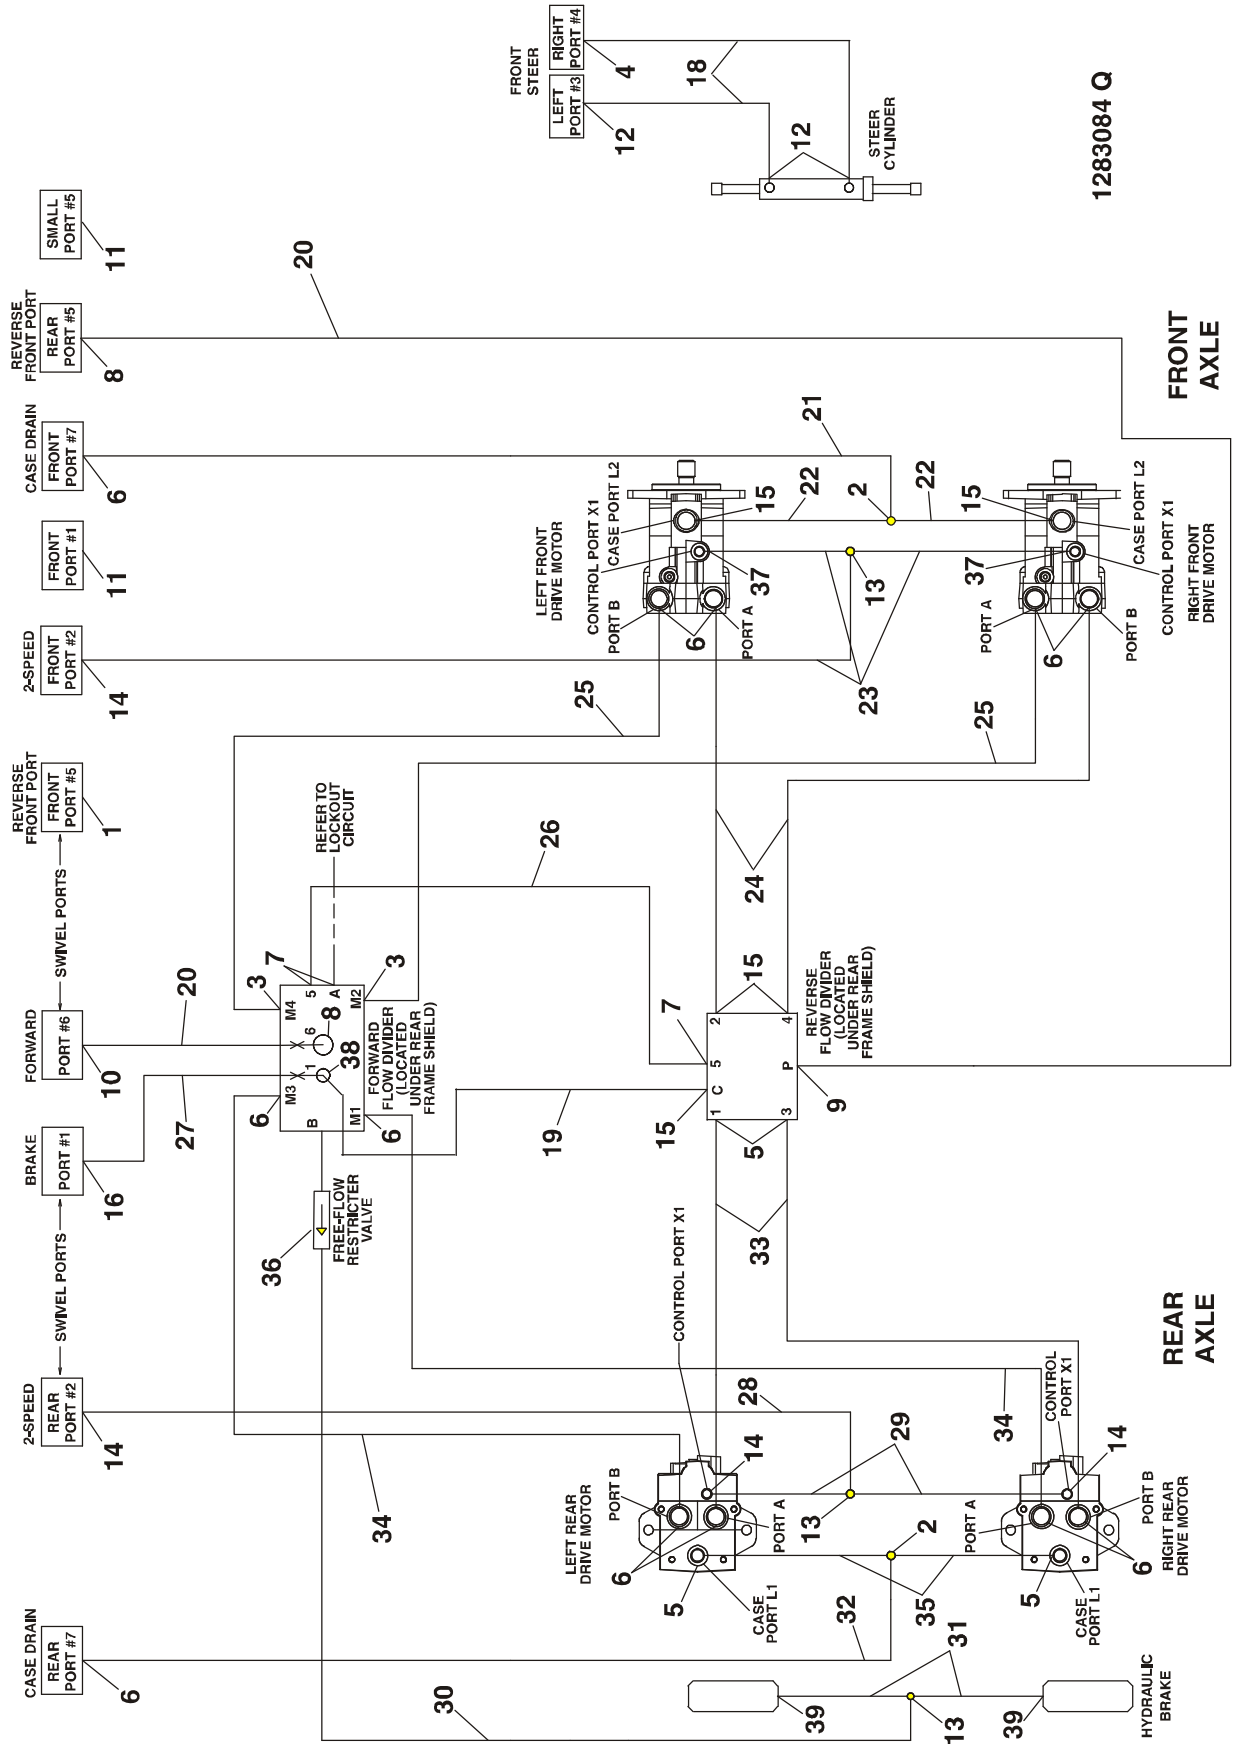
FRONT STEER
RIGHT PORT #4
LEFT PORT #3
4
18
12
12
STEER CYLINDER
1283084 Q

SMALL PORT #5
11
20
REVERSE FRONT PORT
REAR PORT #5
8
FRONT AXLE

CASE DRAIN
FRONT PORT #7
6
21
22
2
22
15
15
CASE PORT L2
CASE PORT L2
CONTROL PORT X1
CASE PORT X1

FRONT PORT #1
11
LEFT FRONT DRIVE MOTOR
37
37
13
CONTROL PORT X1
RIGHT FRONT DRIVE MOTOR
CONTROL PORT B
PORT B
PORT A
6
PORT A
6
PORT B

2-SPEED
FRONT PORT #2
14
25
23
25

REVERSE FRONT PORT
FRONT PORT #5
1
REFER TO LOCKOUT CIRCUIT
26
24
SWIVEL PORTS

FORWARD
PORT #6
10
20
7
3
3
M4
5
A
M2
6
8
1
38
M3
B
M1
6
6
FORWARD FLOW DIVIDER (LOCATED UNDER REAR FRAME SHIELD)
7
15
2
4
REVERSE FLOW DIVIDER (LOCATED UNDER REAR FRAME SHIELD)
5
C
P
1
3
9
15
19
5
27

BRAKE
PORT #1
16
FREE-FLOW RESTRICTER VALVE
36
SWIVEL PORTS
CONTROL PORT X1
33

REAR AXLE

2-SPEED
REAR PORT #2
14
28
34
CONTROL PORT X1
34
29
14
14
PORT B
PORT B
LEFT REAR DRIVE MOTOR
PORT A
13
PORT A
RIGHT REAR DRIVE MOTOR
2
6
6
5
CASE PORT L1
35
5
CASE PORT L1

CASE DRAIN
REAR PORT #7
6
32
31
30
39
13
39
HYDRAULIC BRAKE